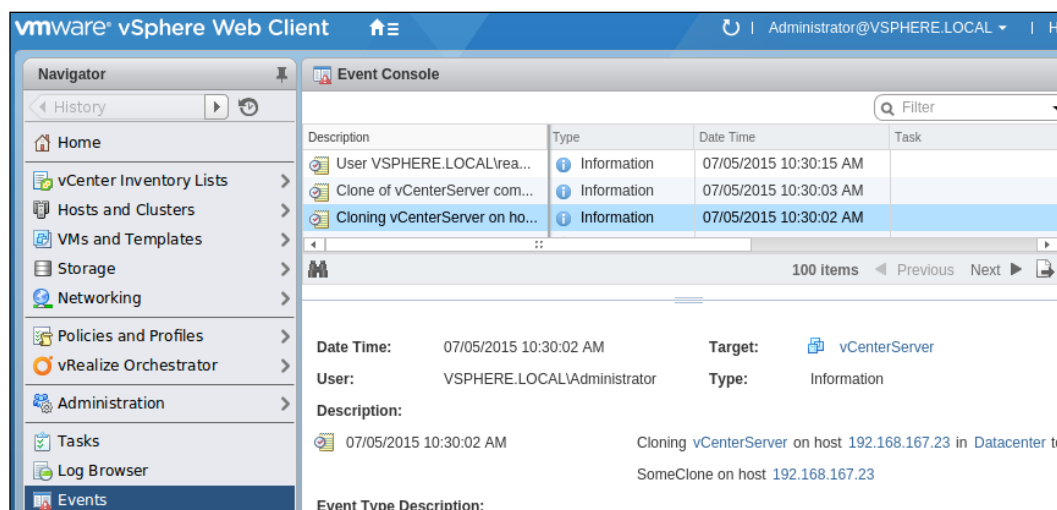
vmware® vSphere Web Client

Administrator@VSPHERE.LOCAL ▾ | H

Navigator

History

Home

vCenter Inventory Lists

Hosts and Clusters

VMs and Templates

Storage

Networking

Policies and Profiles

vRealize Orchestrator

Administration

Tasks

Log Browser

Events

Event Console

Filter

| Description | Type | Date Time | Task |
|---|---|---|---|
| User VSPHERE.LOCAL\rea... | Information | 07/05/2015 10:30:15 AM | |
| Clone of vCenterServer com... | Information | 07/05/2015 10:30:03 AM | |
| Cloning vCenterServer on ho... | Information | 07/05/2015 10:30:02 AM | |

100 items Previous Next

Date Time: 07/05/2015 10:30:02 AM

Target: vCenterServer

User: VSPHERE.LOCAL\Administrator

Type: Information

Description:

07/05/2015 10:30:02 AM

Cloning vCenterServer on host 192.168.167.23 in Datacenter t

SomeClone on host 192.168.167.23

Event Type Description: